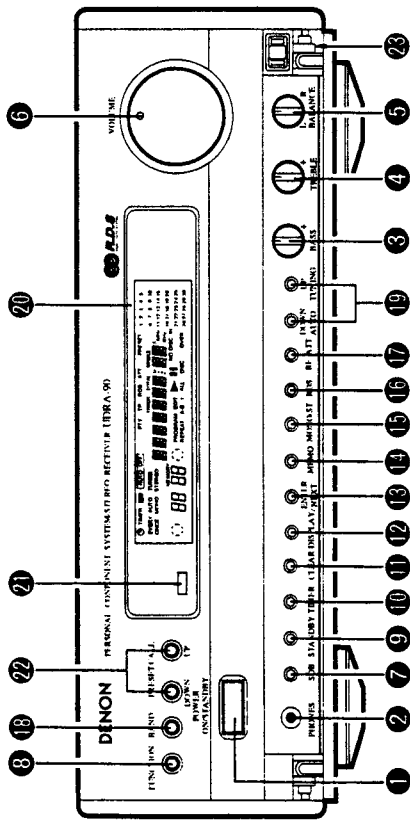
VOLUME
6
5
BALANCE
L R
TREBLE
4
BASS
3
23
20
PRO LOGIC
UP
TUNING
DOWN
AUTO
19
RDS
17
RT
PTY
16
MEMO
15
MEMORY
14
DISPLAY/NEXT
ENTER
13
CLEAR
12
TIMER
11
10
STANDBY
9
SDB
7
PHONES
2
PERSONAL COMPONENT SYSTEM STEREO RECEIVER UDRA-90
DENON
FUNCTION
8
BAND
18
22
DOWN
UP
PRESET CALL
21
POWER
ON/STANDBY
1